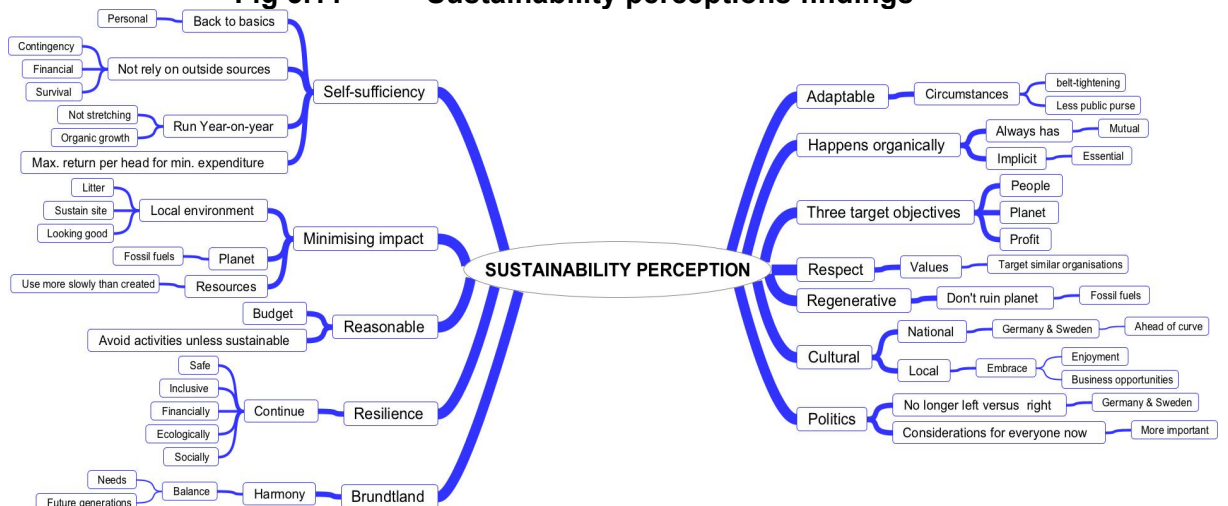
Fig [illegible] Sustainability perceptions findings

SUSTAINABILITY PERCEPTION

Self-sufficiency
Back to basics
Personal
Not rely on outside sources
Contingency
Financial
Survival
Run Year-on-year
Not stretching
Organic growth
Max. return per head for min. expenditure

Minimising impact
Local environment
Litter
Sustain site
Looking good
Planet
Fossil fuels
Resources
Use more slowly than created

Reasonable
Budget
Avoid activities unless sustainable

Resilience
Continue
Safe
Inclusive
Financially
Ecologically
Socially

Brundtland
Harmony
Balance
Needs
Future generations

Adaptable
Circumstances
belt-tightening
Less public purse

Happens organically
Always has
Mutual
Implicit
Essential

Three target objectives
People
Planet
Profit

Respect
Values
Target similar organisations

Regenerative
Don't ruin planet
Fossil fuels

Cultural
National
Germany & Sweden
Ahead of curve
Local
Embrace
Enjoyment
Business opportunities

Politics
No longer left versus right
Germany & Sweden
Considerations for everyone now
More important